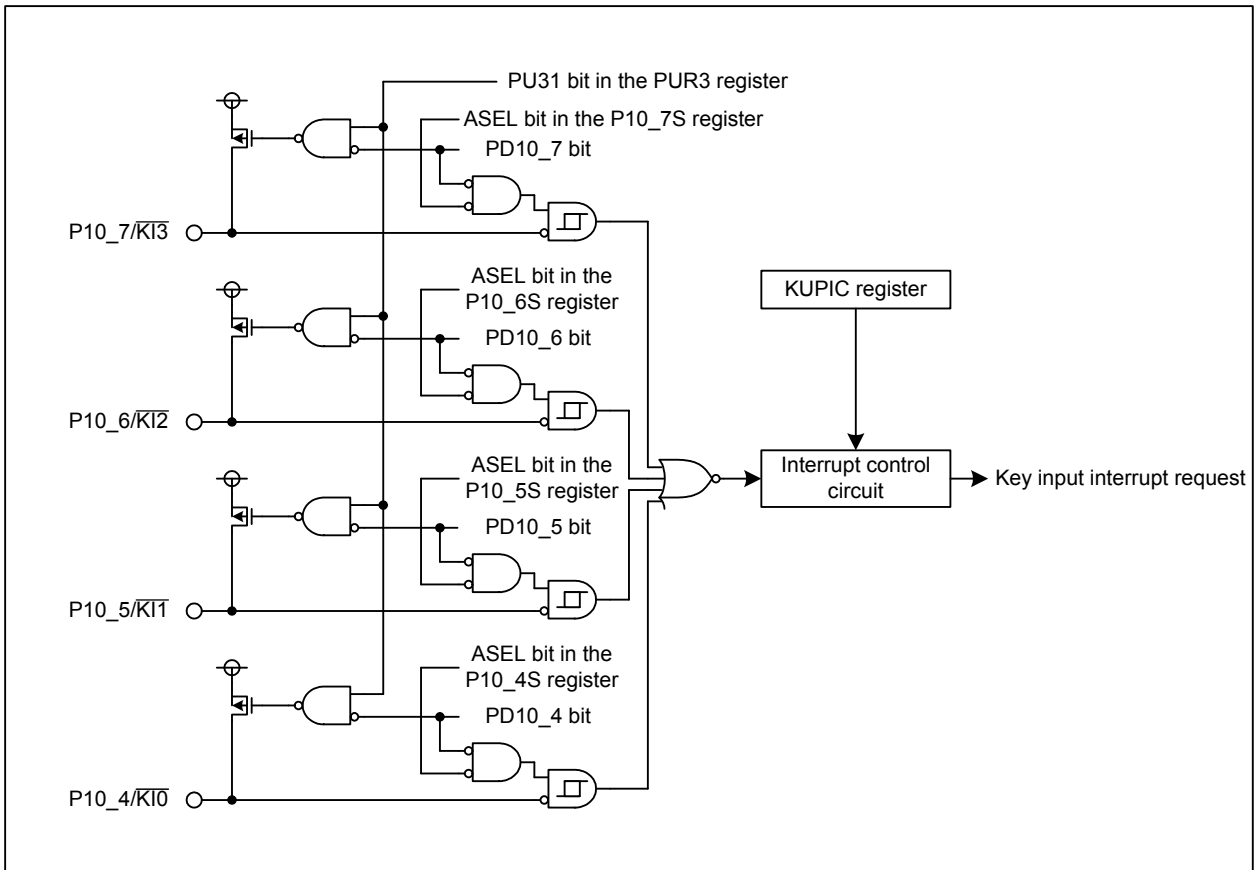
PU31 bit in the PUR3 register

ASEL bit in the P10_7S register

PD10_7 bit

P10_7/$\overline{KI3}$

ASEL bit in the P10_6S register

PD10_6 bit

KUPIC register

P10_6/$\overline{KI2}$

ASEL bit in the P10_5S register

Interrupt control circuit

Key input interrupt request

PD10_5 bit

P10_5/$\overline{KI1}$

ASEL bit in the P10_4S register

PD10_4 bit

P10_4/$\overline{KI0}$